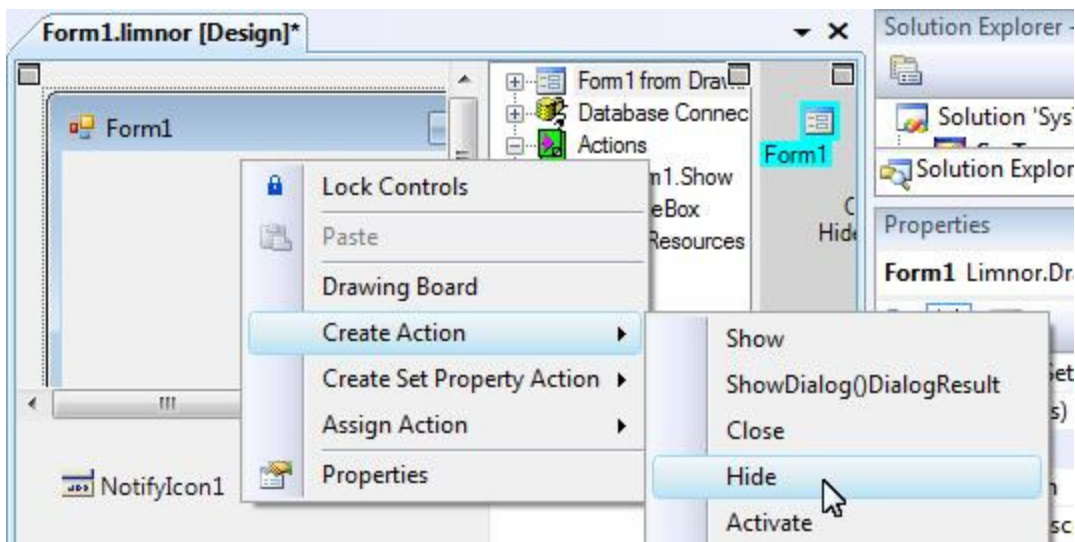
Form1.limnor [Design]*

Solution Explorer -

Form1

Form1 from Draw

Database Connec

Actions

m1.Show

eBox

Resources

Form1

Hid

Solution 'Sys

Solution Explor

Properties

Form1 Limnor.Dr

Lock Controls

Paste

Drawing Board

Create Action

Create Set Property Action

Assign Action

Properties

Show

ShowDialog()DialogResult

Close

Hide

Activate

NotifyIcon1

Set

s)

sc